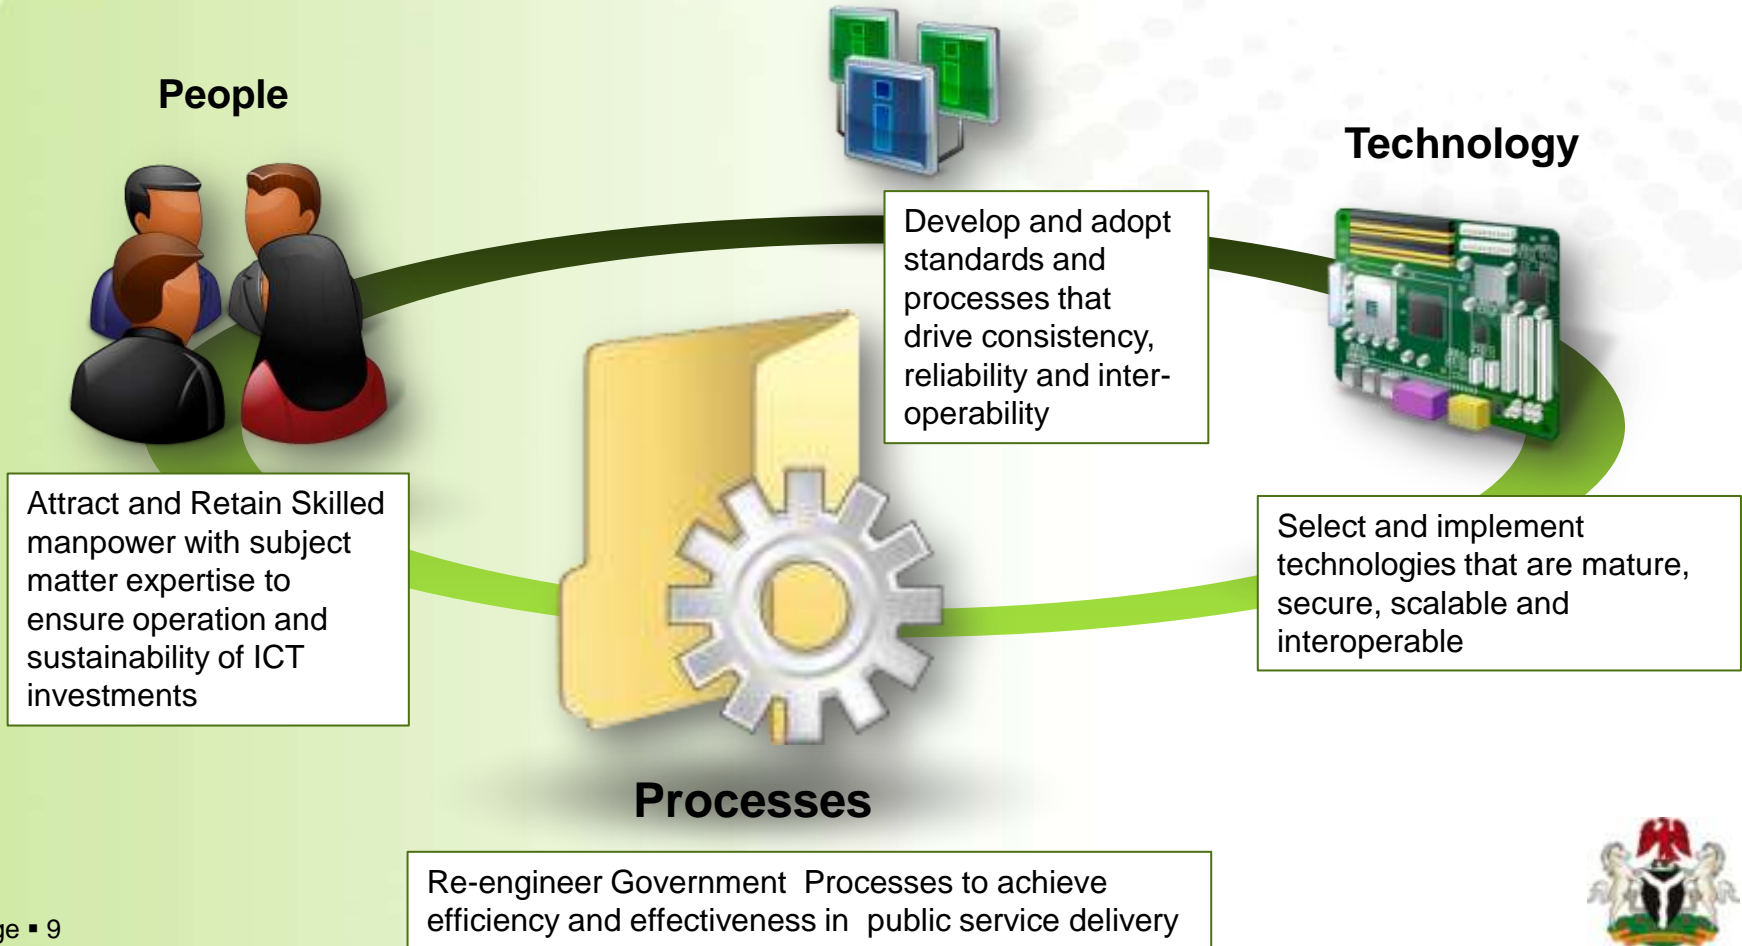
People

Technology

Develop and adopt standards and processes that drive consistency, reliability and inter-operability

Attract and Retain Skilled manpower with subject matter expertise to ensure operation and sustainability of ICT investments

Select and implement technologies that are mature, secure, scalable and interoperable

Processes

Re-engineer Government Processes to achieve efficiency and effectiveness in public service delivery

ge ▪ 9